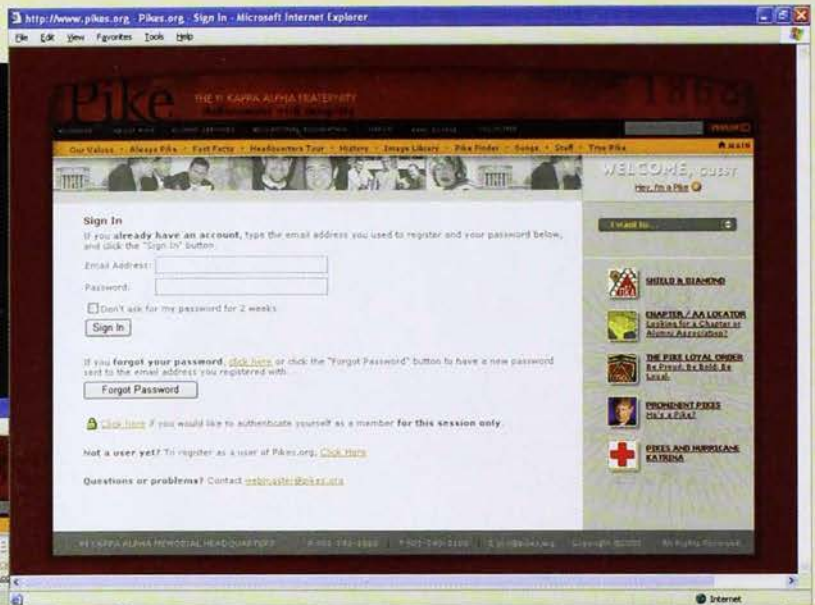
http://www.pikes.org - Pikes.org - Sign In - Microsoft Internet Explorer

File Edit View Favorites Tools Help

Pike

THE PI KAPPA ALPHA FRATERNITY

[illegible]

Our Values · Always Pike · Fast Facts · Headquarters Tour · History · Image Library · Pike Finder · Songs · Staff · True Pike

MAIN

WELCOME, GUEST

Hey, I'm a Pike

I want to...

Sign In

If you already have an account, type the email address you used to register and your password below, and click the "Sign In" button.

Email Address:

Password:

Don't ask for my password for 2 weeks

Sign In

If you forgot your password, click here or click the "Forgot Password" button to have a new password sent to the email address you registered with.

Forgot Password

Click here if you would like to authenticate yourself as a member for this session only.

Not a user yet? To register as a user of Pikes.org, Click Here

Questions or problems? Contact webmaster@pikes.org

SHIELD & DIAMOND

CHAPTER / AA LOCATOR
Looking for a Chapter or Alumni Association?

THE PIKE LOYAL ORDER
Be Proud. Be Bold. Be Loyal.

PROMINENT PIKES
He's a Pike?

PIKES AND HURRICANE KATRINA

PI KAPPA ALPHA MEMORIAL HEADQUARTERS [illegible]

Internet